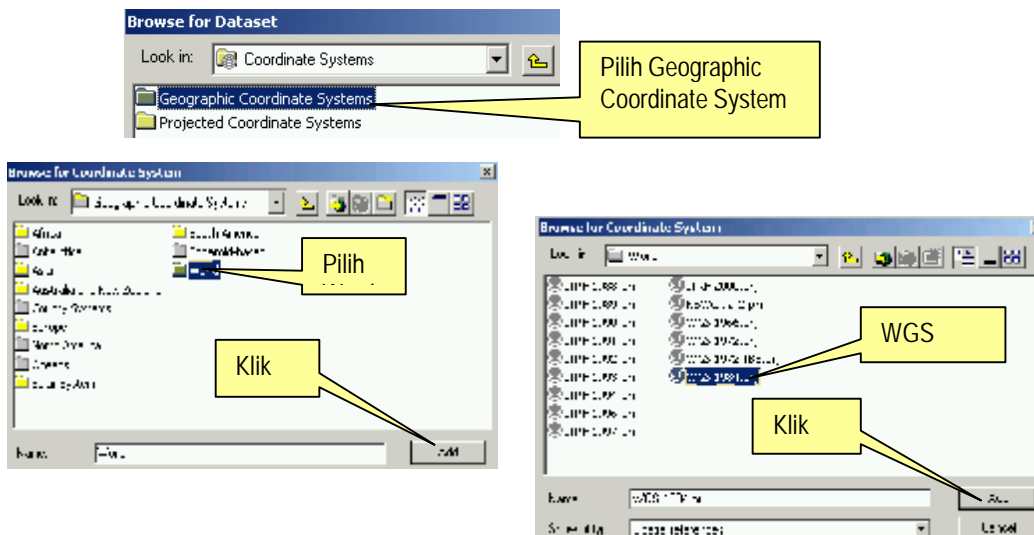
Browse for Dataset

Look in: Coordinate Systems

Geographic Coordinate Systems

Projected Coordinate Systems

Pilih Geographic Coordinate System

Browse for Coordinate System

Look in: Geographic Coordinate Systems

Africa

Antarctica

Asia

Australia and New Zealand

Country Systems

Europe

North America

Oceans

Solar System

South America

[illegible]

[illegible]

Pilih

Klik

Name: World

Add

Browse for Coordinate System

Look in: World

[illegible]

WGS

Klik

Name: WGS 1984.prj

Show of type: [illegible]

Add

Cancel